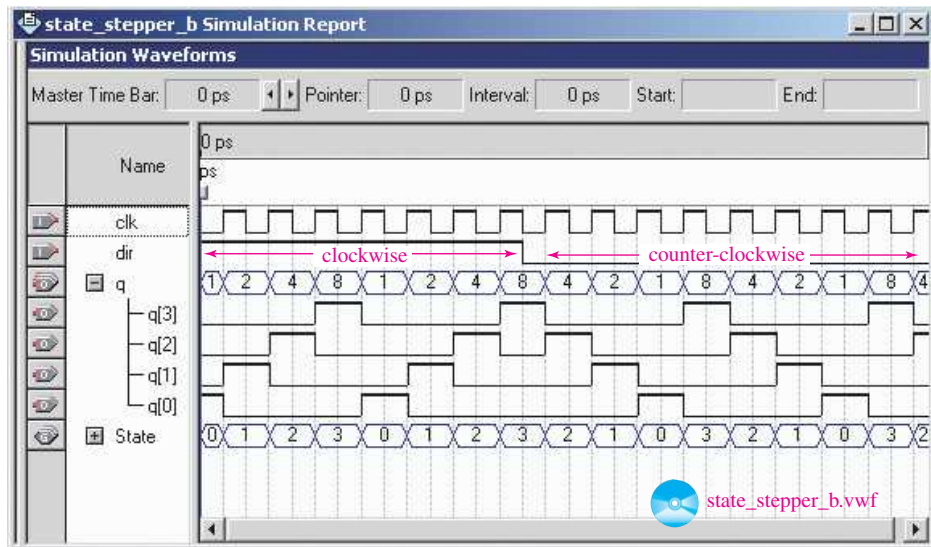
state_stepper_b Simulation Report

Simulation Waveforms

Master Time Bar: 0 ps Pointer: 0 ps Interval: 0 ps Start: End:

0 ps

ps

Name

clk

dir

q

q[3]

q[2]

q[1]

q[0]

State

clockwise

counter-clockwise

1 2 4 8 1 2 4 8 4 2 1 8 4 2 1 8 4

0 1 2 3 0 1 2 3 2 1 0 3 2 1 0 3 2

state_stepper_b.vwf